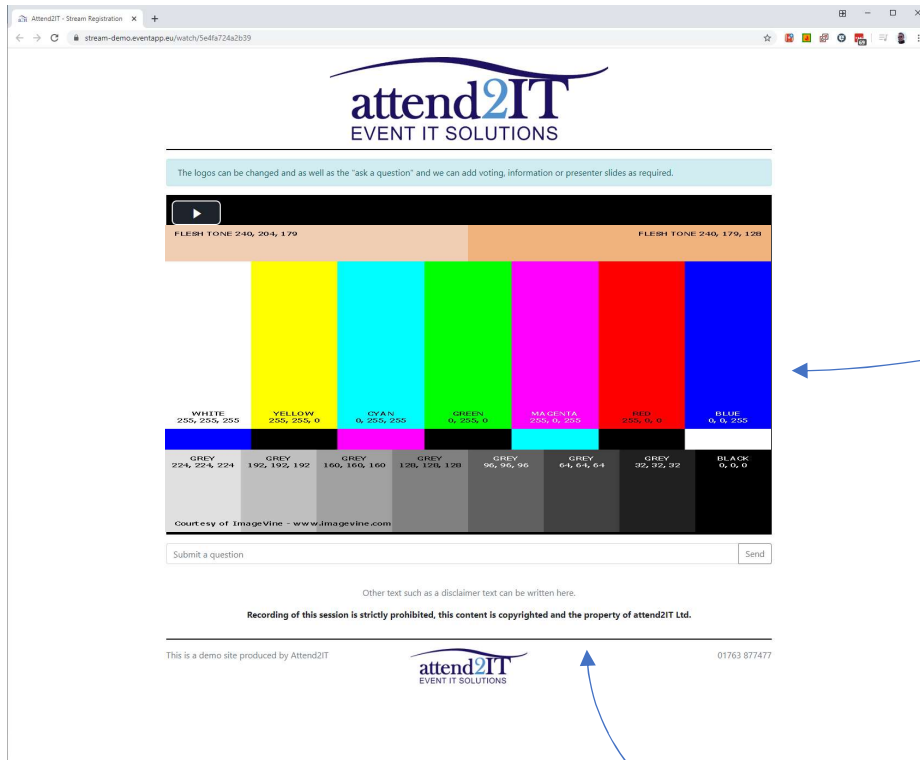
Attend2IT - Stream Registration ×
+
stream-demo.eventapp.eu/watch/5e4fa724a2b39

attend2IT
EVENT IT SOLUTIONS

The logos can be changed and as well as the "ask a question" and we can add voting, information or presenter slides as required.

FLESH TONE 240, 204, 179
FLESH TONE 240, 179, 128

WHITE
255, 255, 255
YELLOW
255, 255, 0
CYAN
0, 255, 255
GREEN
0, 255, 0
MAGENTA
255, 0, 255
RED
255, 0, 0
BLUE
0, 0, 255

GREY
224, 224, 224
GREY
192, 192, 192
GREY
160, 160, 160
GREY
128, 128, 128
GREY
96, 96, 96
GREY
64, 64, 64
GREY
32, 32, 32
BLACK
0, 0, 0

Courtesy of ImageVine - www.imagevine.com

Submit a question
Send

Other text such as a disclaimer text can be written here.

Recording of this session is strictly prohibited, this content is copyrighted and the property of attend2IT Ltd.

This is a demo site produced by Attend2IT
attend2IT
EVENT IT SOLUTIONS
01763 877477